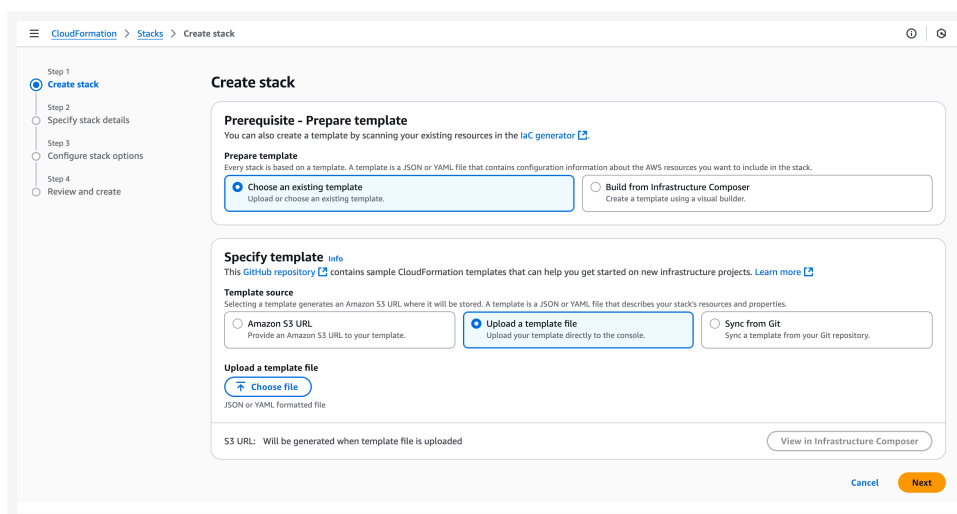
CloudFormation > Stacks > Create stack

Step 1
Create stack

Step 2
Specify stack details

Step 3
Configure stack options

Step 4
Review and create

Create stack

Prerequisite - Prepare template
You can also create a template by scanning your existing resources in the IaC generator.

Prepare template
Every stack is based on a template. A template is a JSON or YAML file that contains configuration information about the AWS resources you want to include in the stack.

Choose an existing template
Upload or choose an existing template.

Build from Infrastructure Composer
Create a template using a visual builder.

Specify template Info
This GitHub repository contains sample CloudFormation templates that can help you get started on new infrastructure projects. Learn more

Template source
Selecting a template generates an Amazon S3 URL where it will be stored. A template is a JSON or YAML file that describes your stack's resources and properties.

Amazon S3 URL
Provide an Amazon S3 URL to your template.

Upload a template file
Upload your template directly to the console.

Sync from Git
Sync a template from your Git repository.

Upload a template file
Choose file
JSON or YAML formatted file

S3 URL: Will be generated when template file is uploaded

View in Infrastructure Composer

Cancel
Next